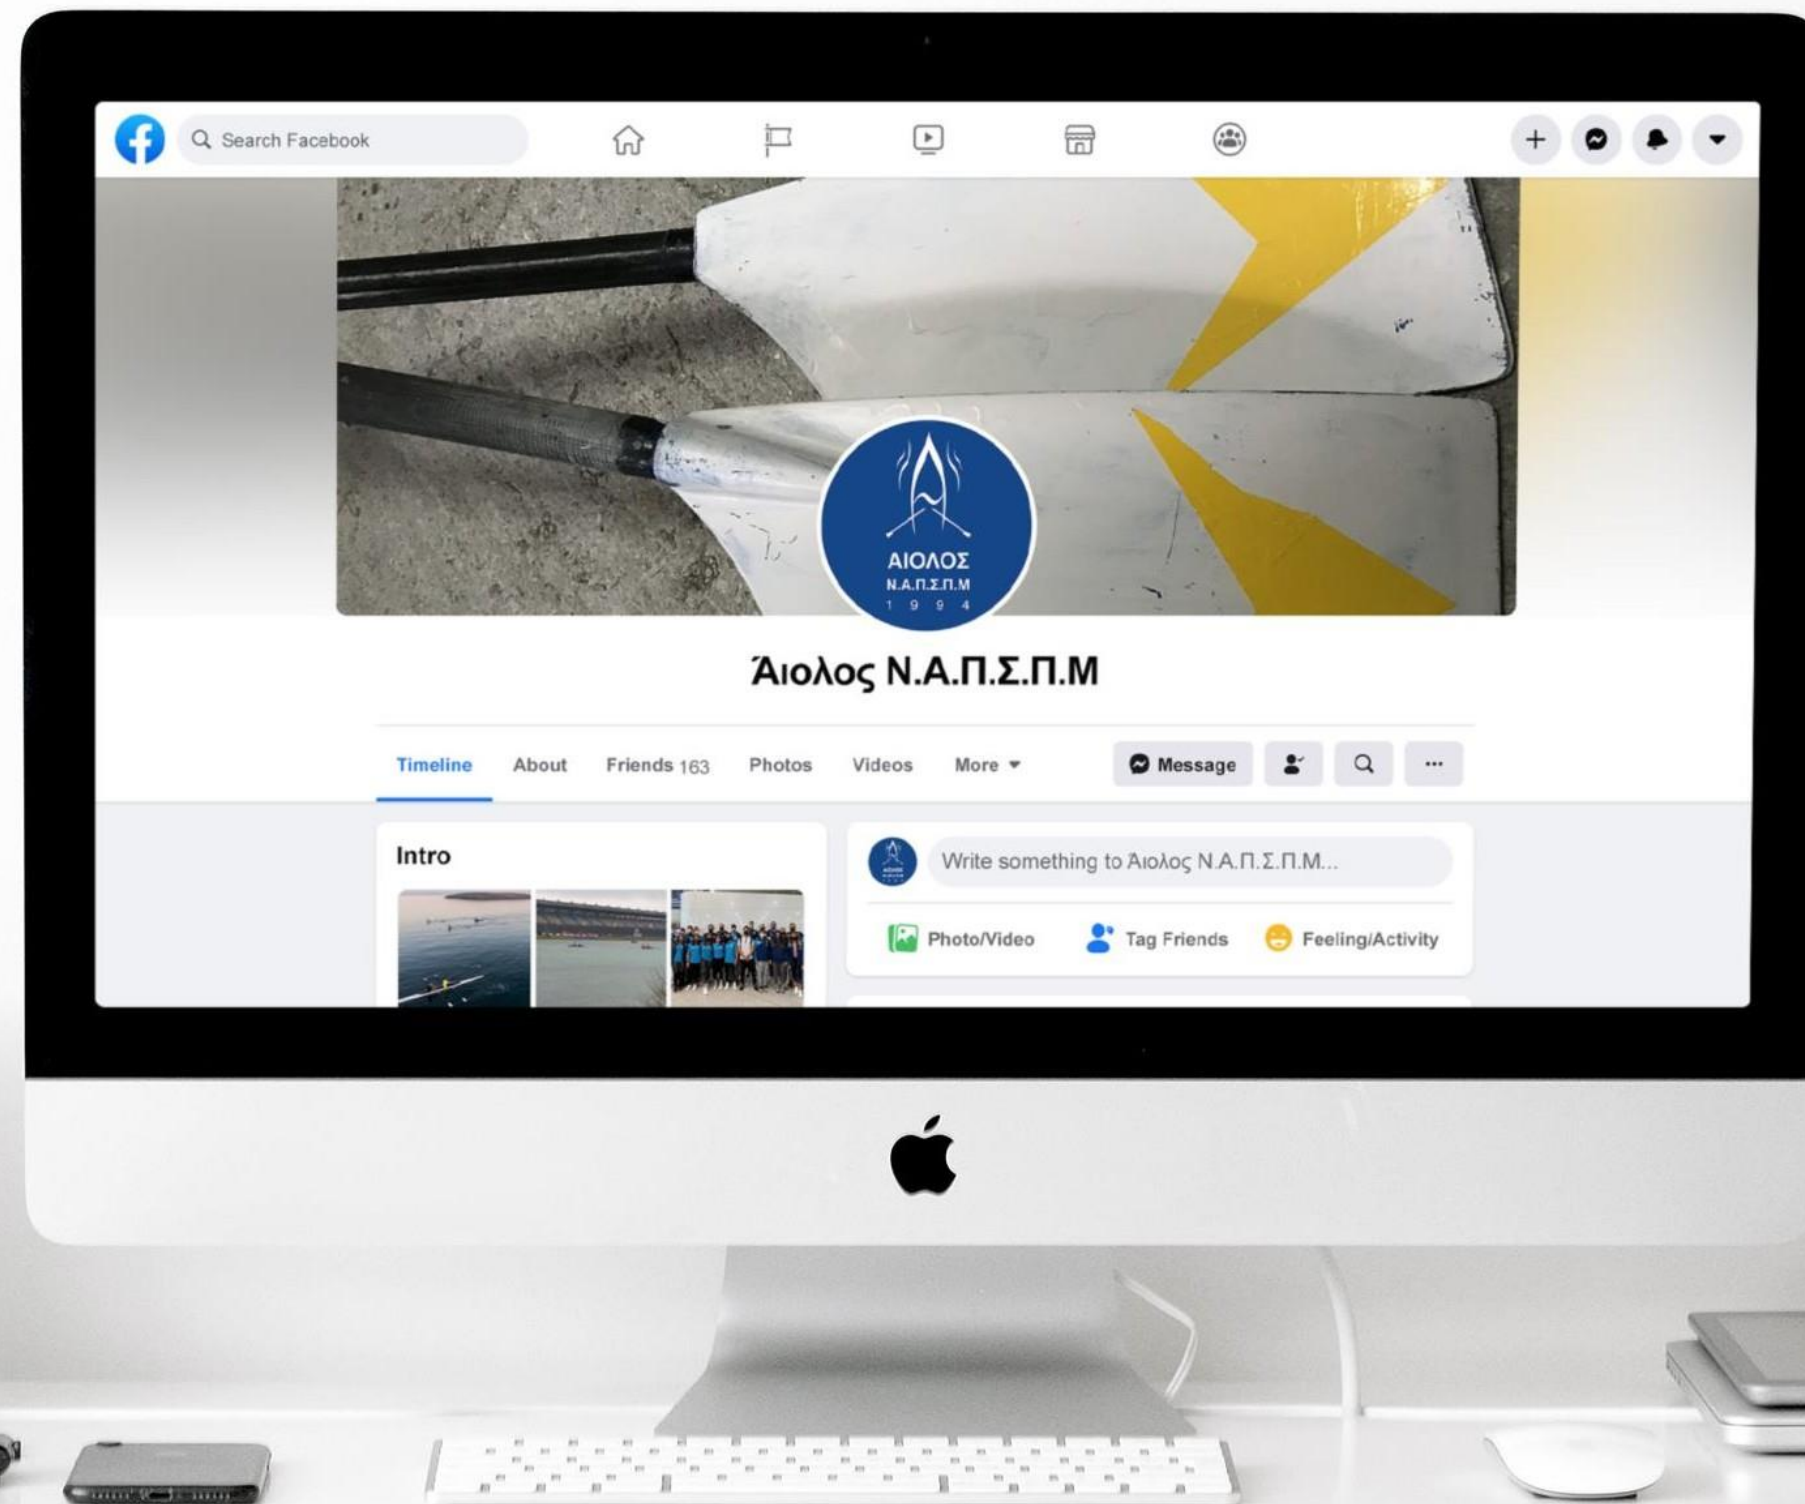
Search Facebook

ΑΙΟΛΟΣ
Ν.Α.Π.Σ.Π.Μ
1 9 9 4

Άιολος Ν.Α.Π.Σ.Π.Μ

Timeline About Friends 163 Photos Videos More

Message

Intro

Write something to Άιολος Ν.Α.Π.Σ.Π.Μ...

Photo/Video Tag Friends Feeling/Activity